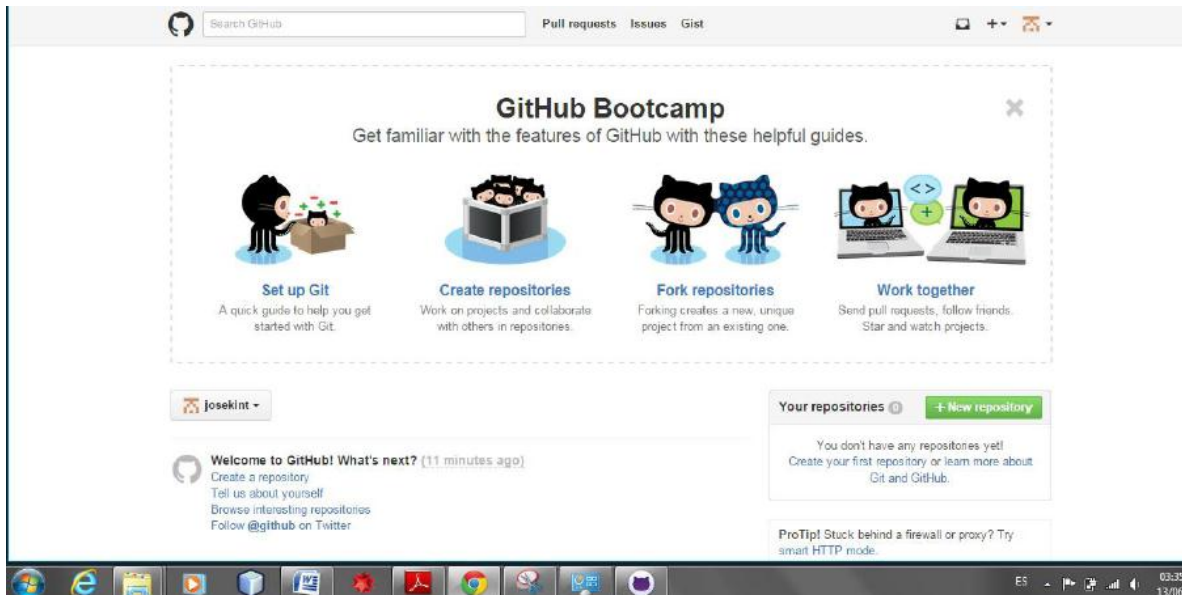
Search GitHub

Pull requests Issues Gist

GitHub Bootcamp

Get familiar with the features of GitHub with these helpful guides.

<>

+

Set up Git
A quick guide to help you get started with Git.

Create repositories
Work on projects and collaborate with others in repositories.

Fork repositories
Forking creates a new, unique project from an existing one.

Work together
Send pull requests, follow friends. Star and watch projects.

josekint

Welcome to GitHub! What's next? (11 minutes ago)
Create a repository
Tell us about yourself
Browse interesting repositories
Follow @github on Twitter

Your repositories 0

+ New repository

You don't have any repositories yet!
Create your first repository or learn more about Git and GitHub.

ProTip! Stuck behind a firewall or proxy? Try smart HTTP mode.

ES

03:35
13/06